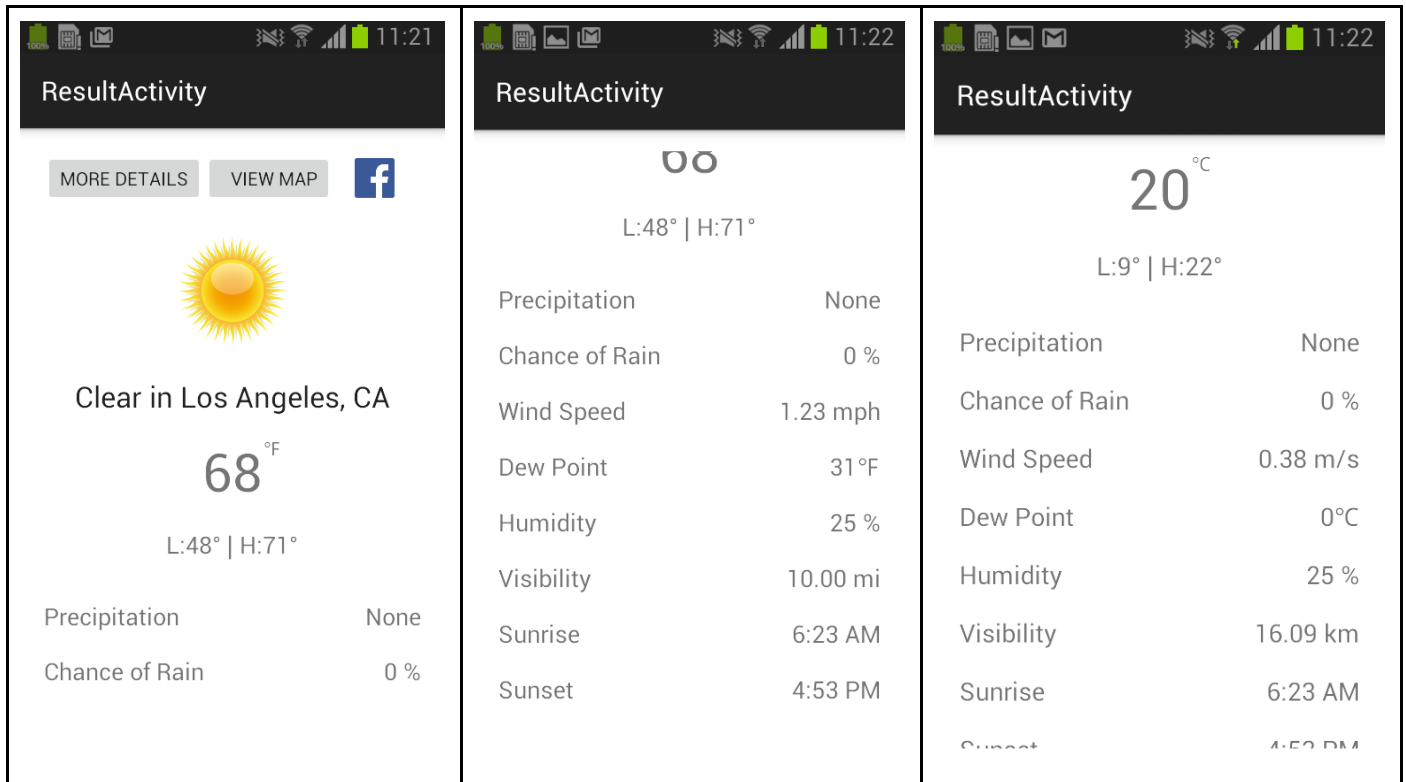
100% 11:21

ResultActivity

MORE DETAILS VIEW MAP f

Clear in Los Angeles, CA

68 °F

L:48° | H:71°

Precipitation None

Chance of Rain 0 %

100% 11:22

ResultActivity

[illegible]

L:48° | H:71°

Precipitation None

Chance of Rain 0 %

Wind Speed 1.23 mph

Dew Point 31°F

Humidity 25 %

Visibility 10.00 mi

Sunrise 6:23 AM

Sunset 4:53 PM

100% 11:22

ResultActivity

20 °C

L:9° | H:22°

Precipitation None

Chance of Rain 0 %

Wind Speed 0.38 m/s

Dew Point 0°C

Humidity 25 %

Visibility 16.09 km

Sunrise 6:23 AM

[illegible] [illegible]